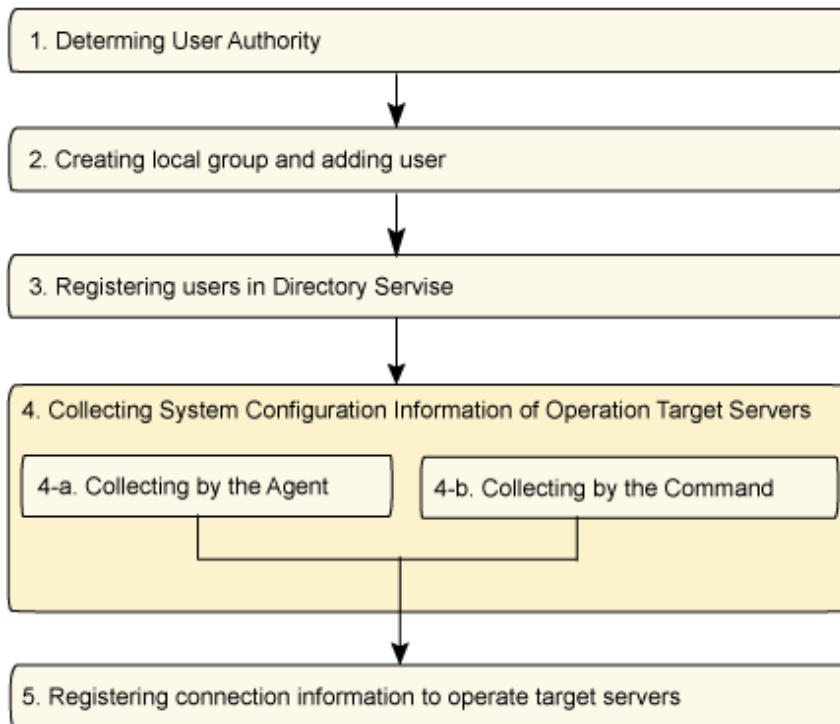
1. Determing User Authority

2. Creating local group and adding user

3. Registering users in Directory Servise

4. Collecting System Configuration Information of Operation Target Servers

4-a. Collecting by the Agent

4-b. Collecting by the Command

5. Registering connection information to operate target servers